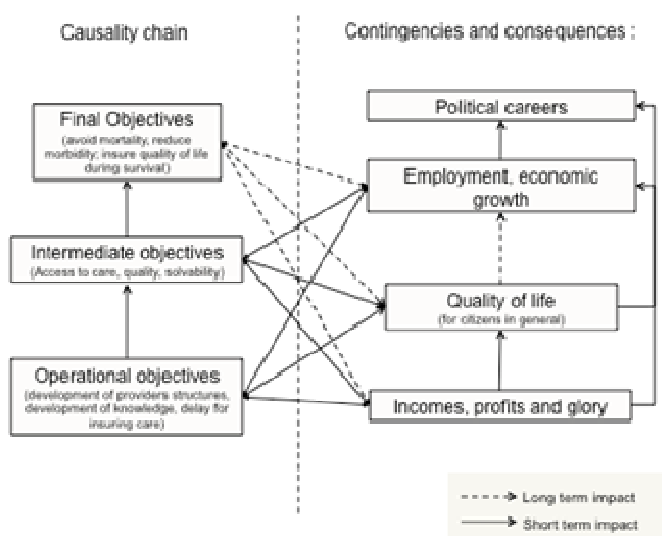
Causality chain

Contingencies and consequences :

Final Objectives
(avoid mortality, reduce morbidity; insure quality of life during survival)

Intermediate objectives
(Access to care, quality, solvability)

Operational objectives
(development of providers structures, development of knowledge, delay for insuring care)

Political careers

Employment, economic growth

Quality of life
(for citizens in general)

Incomes, profits and glory

Long term impact

Short term impact